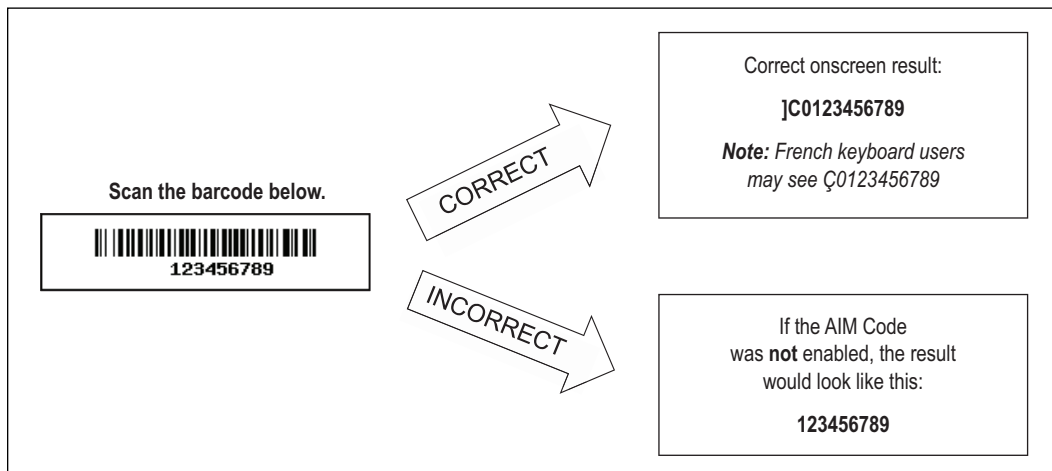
Scan the barcode below.

123456789

CORRECT

INCORRECT

Correct onscreen result:

]C0123456789

Note: French keyboard users may see Ç0123456789

If the AIM Code was not enabled, the result would look like this:

123456789